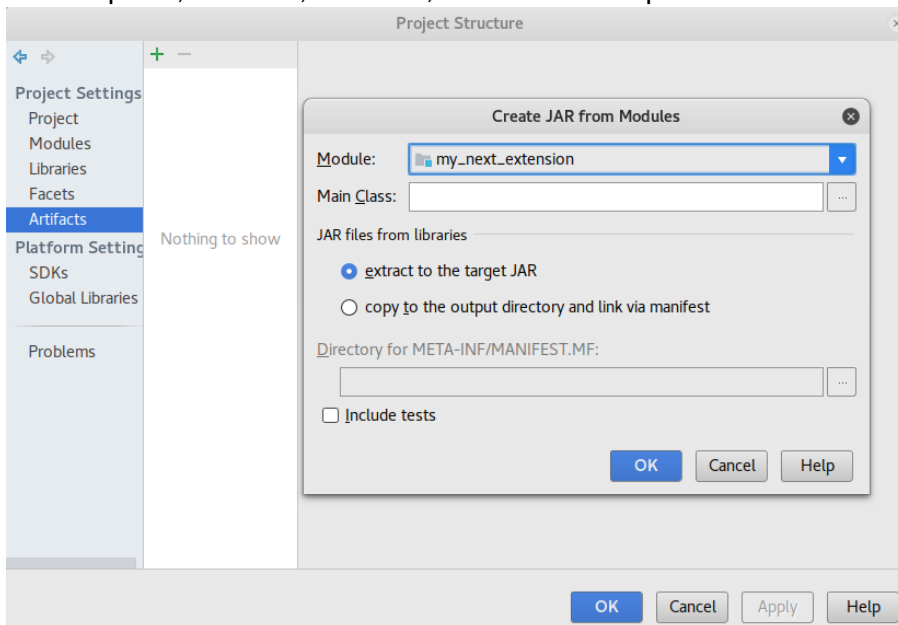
Project Structure

+ −

Project Settings
Project
Modules
Libraries
Facets
Artifacts
Platform Setting
SDKs
Global Libraries

Problems

Nothing to show

Create JAR from Modules

Module: my_next_extension
Main Class: ...

JAR files from libraries

extract to the target JAR
copy to the output directory and link via manifest

Directory for META-INF/MANIFEST.MF:
...

Include tests

OK Cancel Help

OK Cancel Apply Help